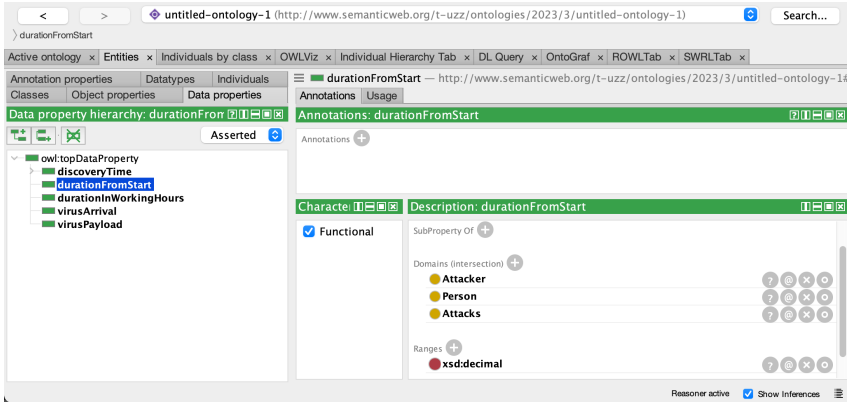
< > untitled-ontology-1 (http://www.semanticweb.org/t-uzz/ontologies/2023/3/untitled-ontology-1) Search...

durationFromStart

Active ontology × Entities × Individuals by class × OWLViz × Individual Hierarchy Tab × DL Query × OntoGraf × ROWLTab × SWRLTab ×

Annotation properties | Datatypes | Individuals
Classes | Object properties | Data properties

Data property hierarchy: durationFrom

Asserted

owl:topDataProperty
discoveryTime
durationFromStart
durationInWorkingHours
virusArrival
virusPayload

durationFromStart — http://www.semanticweb.org/t-uzz/ontologies/2023/3/untitled-ontology-1#

Annotations | Usage

Annotations: durationFromStart

Annotations

Characte

Functional

Description: durationFromStart

SubProperty Of

Domains (intersection)

Attacker
Person
Attacks

Ranges

xsd:decimal

Reasoner active Show Inferences